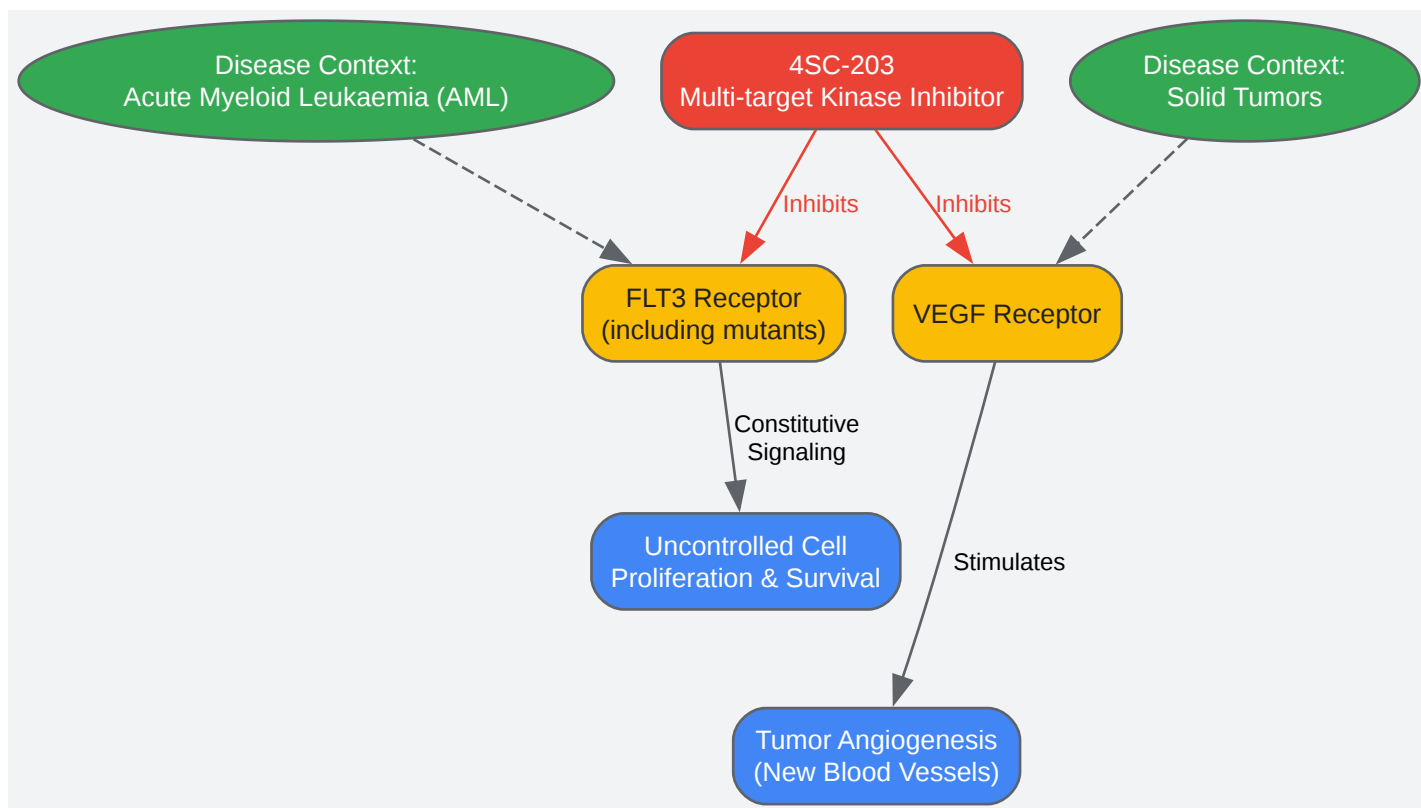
Disease Context:
Acute Myeloid Leukaemia (AML)

4SC-203
Multi-target Kinase Inhibitor

Disease Context:
Solid Tumors

Inhibits

Inhibits

FLT3 Receptor
(including mutants)

VEGF Receptor

Constitutive
Signaling

Uncontrolled Cell
Proliferation & Survival

Stimulates

Tumor Angiogenesis
(New Blood Vessels)